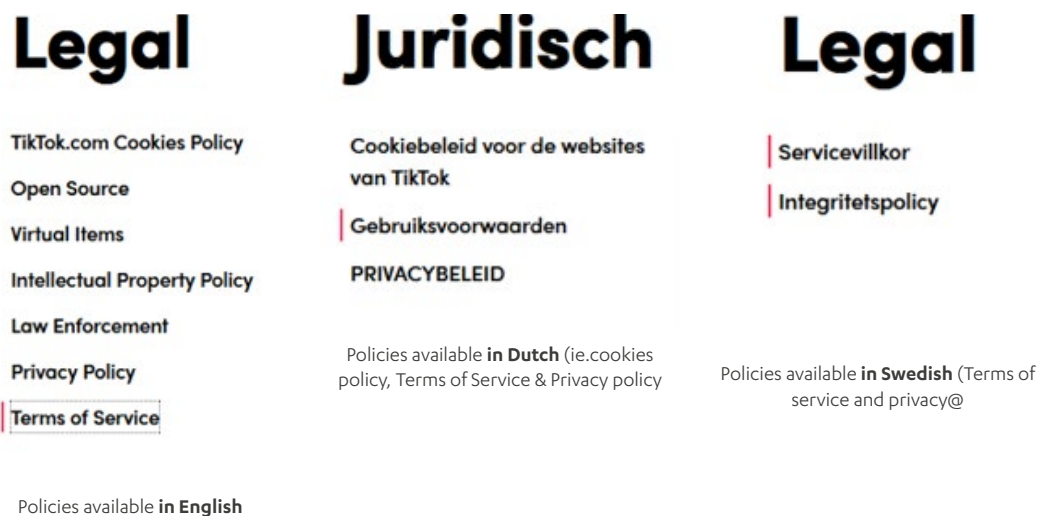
Legal

TikTok.com Cookies Policy

Open Source

Virtual Items

Intellectual Property Policy

Law Enforcement

Privacy Policy

Terms of Service

Policies available **in English**

Juridisch

Cookiebeleid voor de websites van TikTok

Gebruiksvoorwaarden

PRIVACYBELEID

Policies available **in Dutch** (ie.cookies policy, Terms of Service & Privacy policy

Legal

Servicevillkor

Integritetspolicy

Policies available **in Swedish** (Terms of service and privacy@